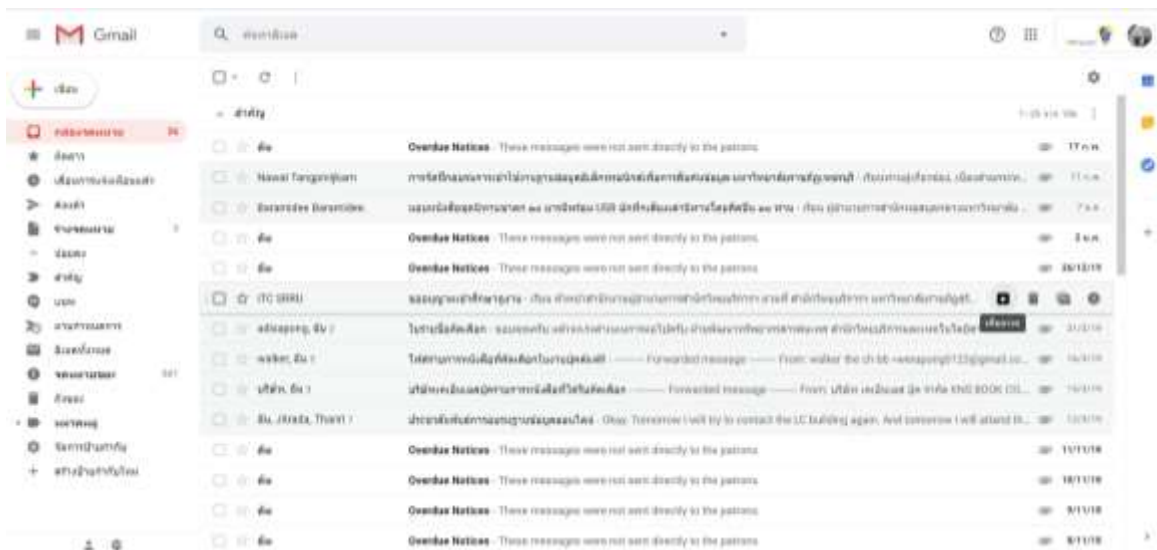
Gmail

Overdue Notices - These messages were not sent directly to the patrons

Nawat Tangpinijkarn

Overdue Notices - These messages were not sent directly to the patrons

Overdue Notices - These messages were not sent directly to the patrons

ITC SRRU

walker, ฉัน 2

Forwarded message From: walker the ch bb

ฉัน, Jitrada, Thanit 3

Okay. Tomorrow I will try to contact the LC building again. And tomorrow I will attend th...

Overdue Notices - These messages were not sent directly to the patrons

Overdue Notices - These messages were not sent directly to the patrons

Overdue Notices - These messages were not sent directly to the patrons

Overdue Notices - These messages were not sent directly to the patrons

17 ก.ค.

26/12/19

11/11/18

10/11/18

9/11/18

9/11/18